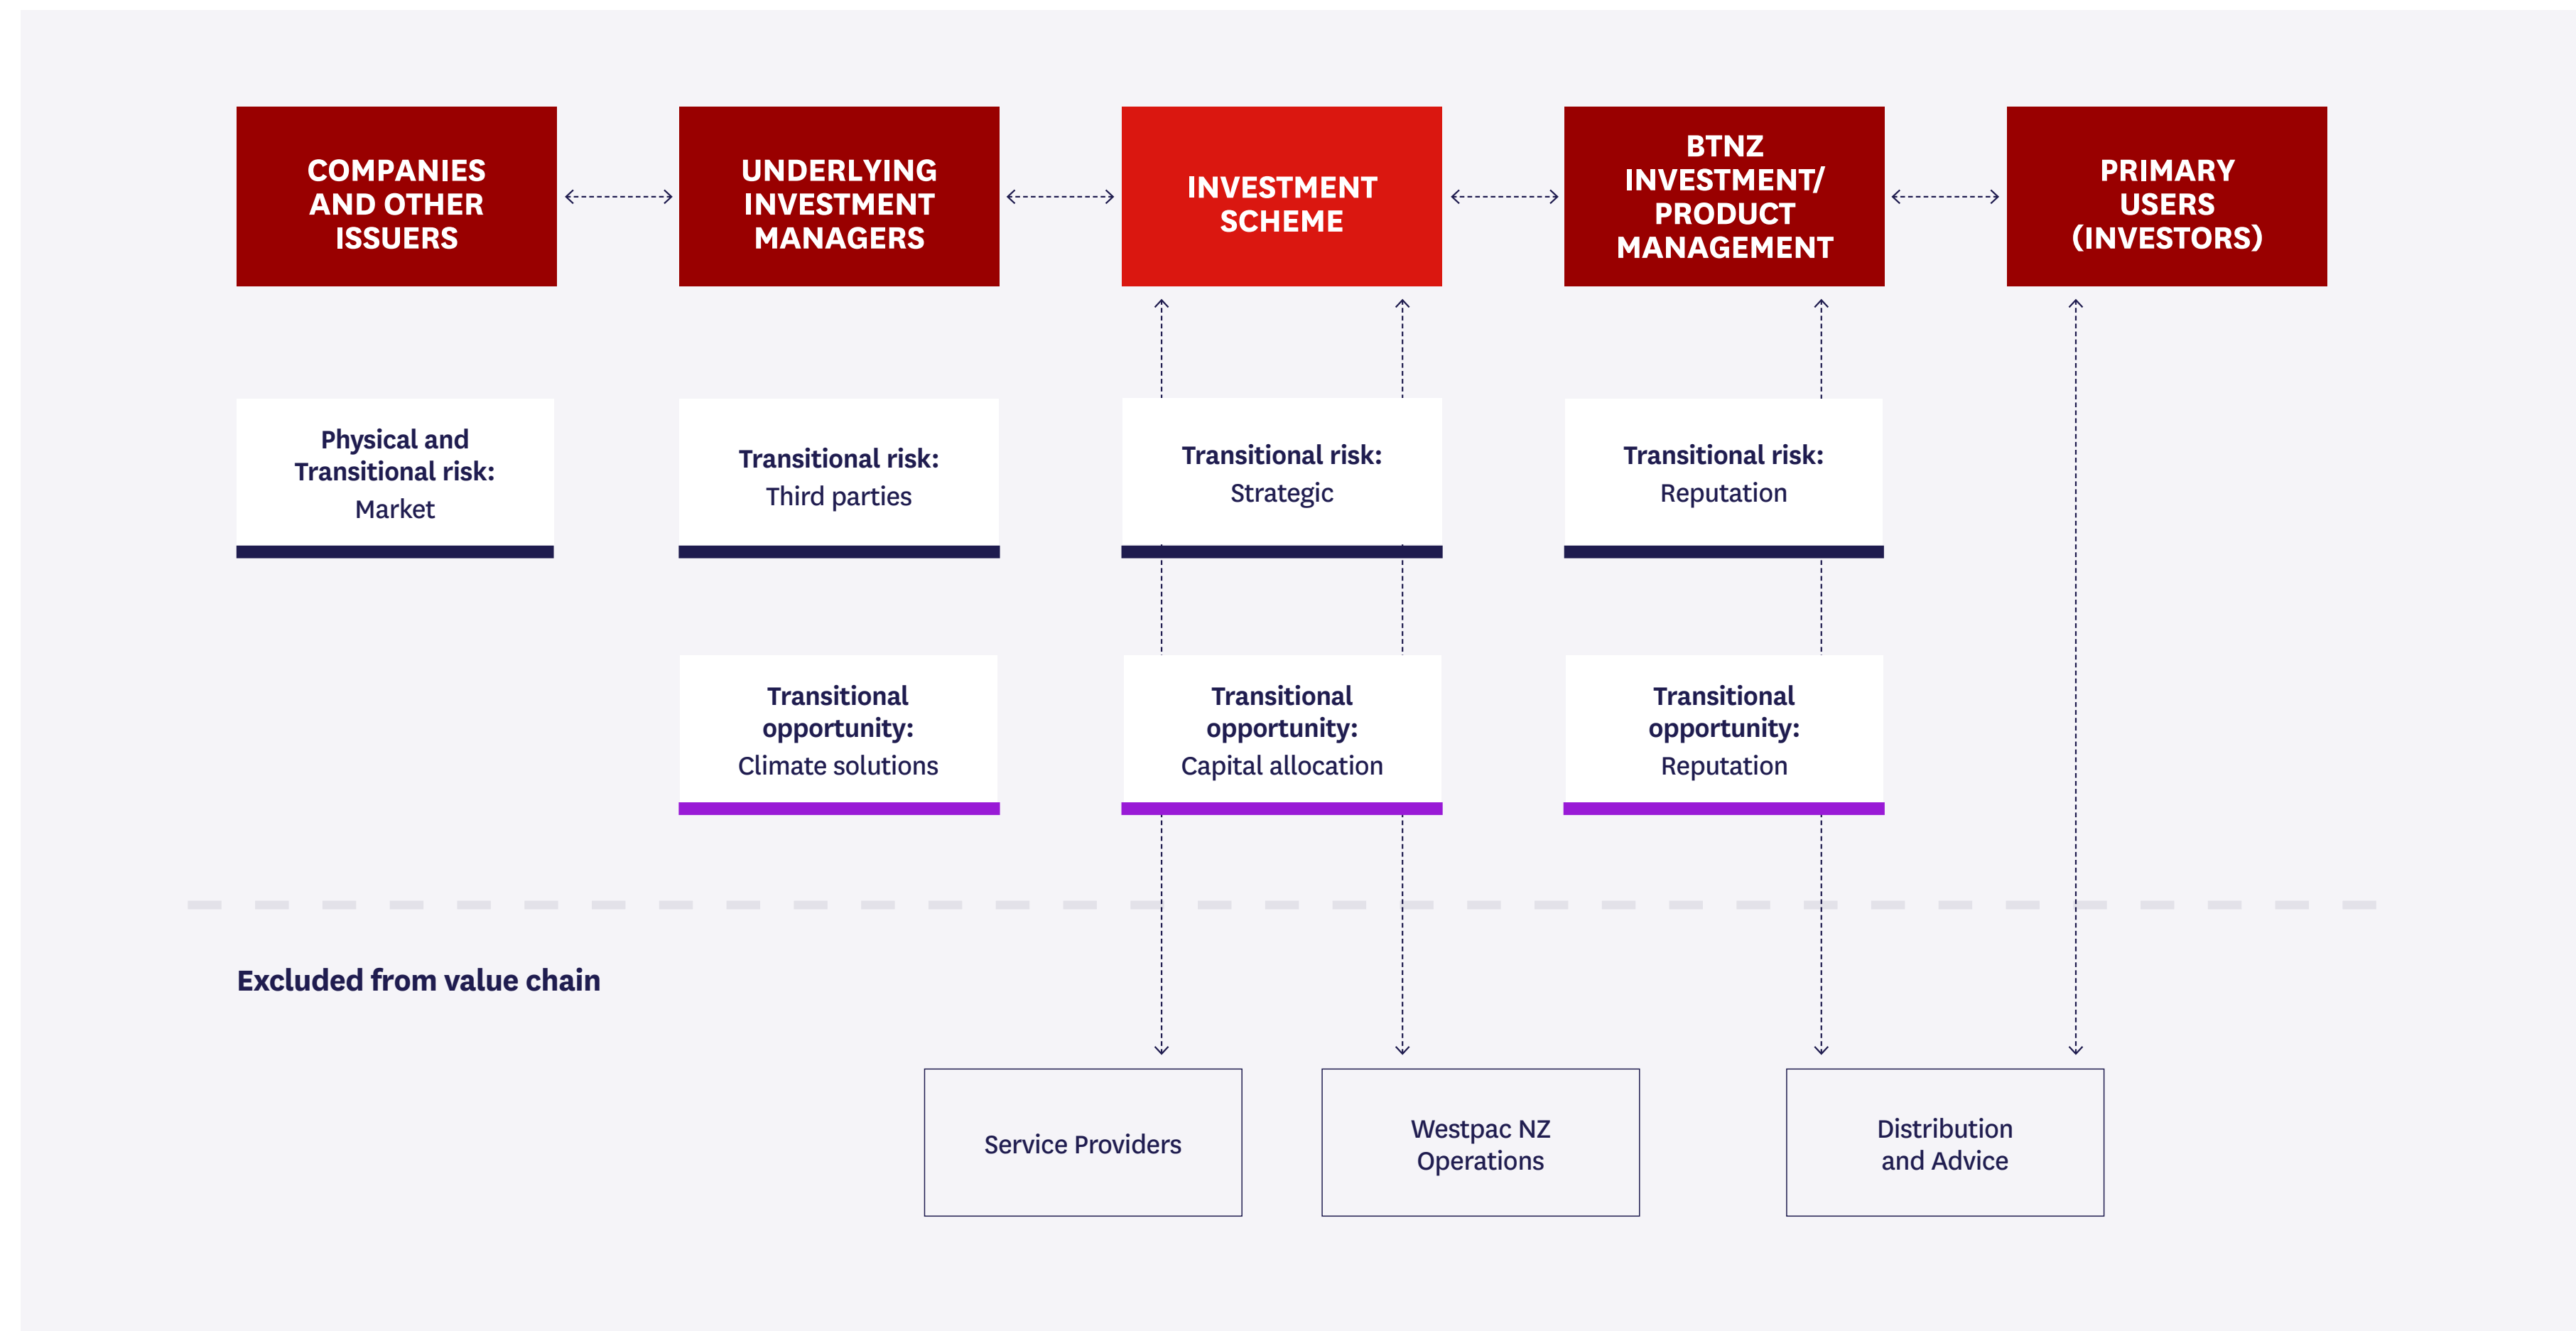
COMPANIES AND OTHER ISSUERS

UNDERLYING INVESTMENT MANAGERS

INVESTMENT SCHEME

BTNZ INVESTMENT/ PRODUCT MANAGEMENT

PRIMARY USERS (INVESTORS)

Physical and Transitional risk:
Market

Transitional risk:
Third parties

Transitional risk:
Strategic

Transitional risk:
Reputation

Transitional opportunity:
Climate solutions

Transitional opportunity:
Capital allocation

Transitional opportunity:
Reputation

Excluded from value chain

Service Providers

Westpac NZ Operations

Distribution and Advice